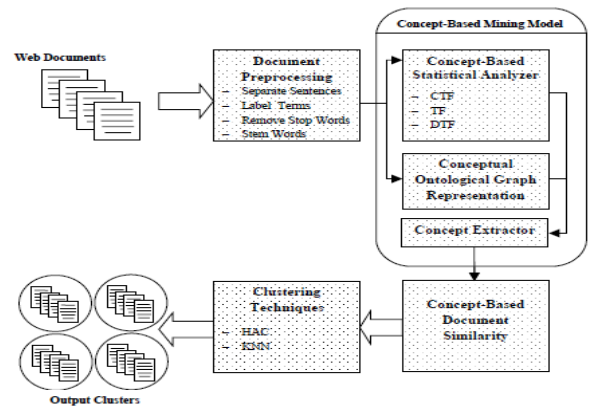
Concept-Based Mining Model

Web Documents

Document Preprocessing
– Separate Sentences
– Label Terms
– Remove Stop Words
– Stem Words

Concept-Based Statistical Analyzer
– CTF
– TF
– DTF

Conceptual Ontological Graph Representation

Concept Extractor

Clustering Techniques
– HAC
– KNN

Concept-Based Document Similarity

Output Clusters